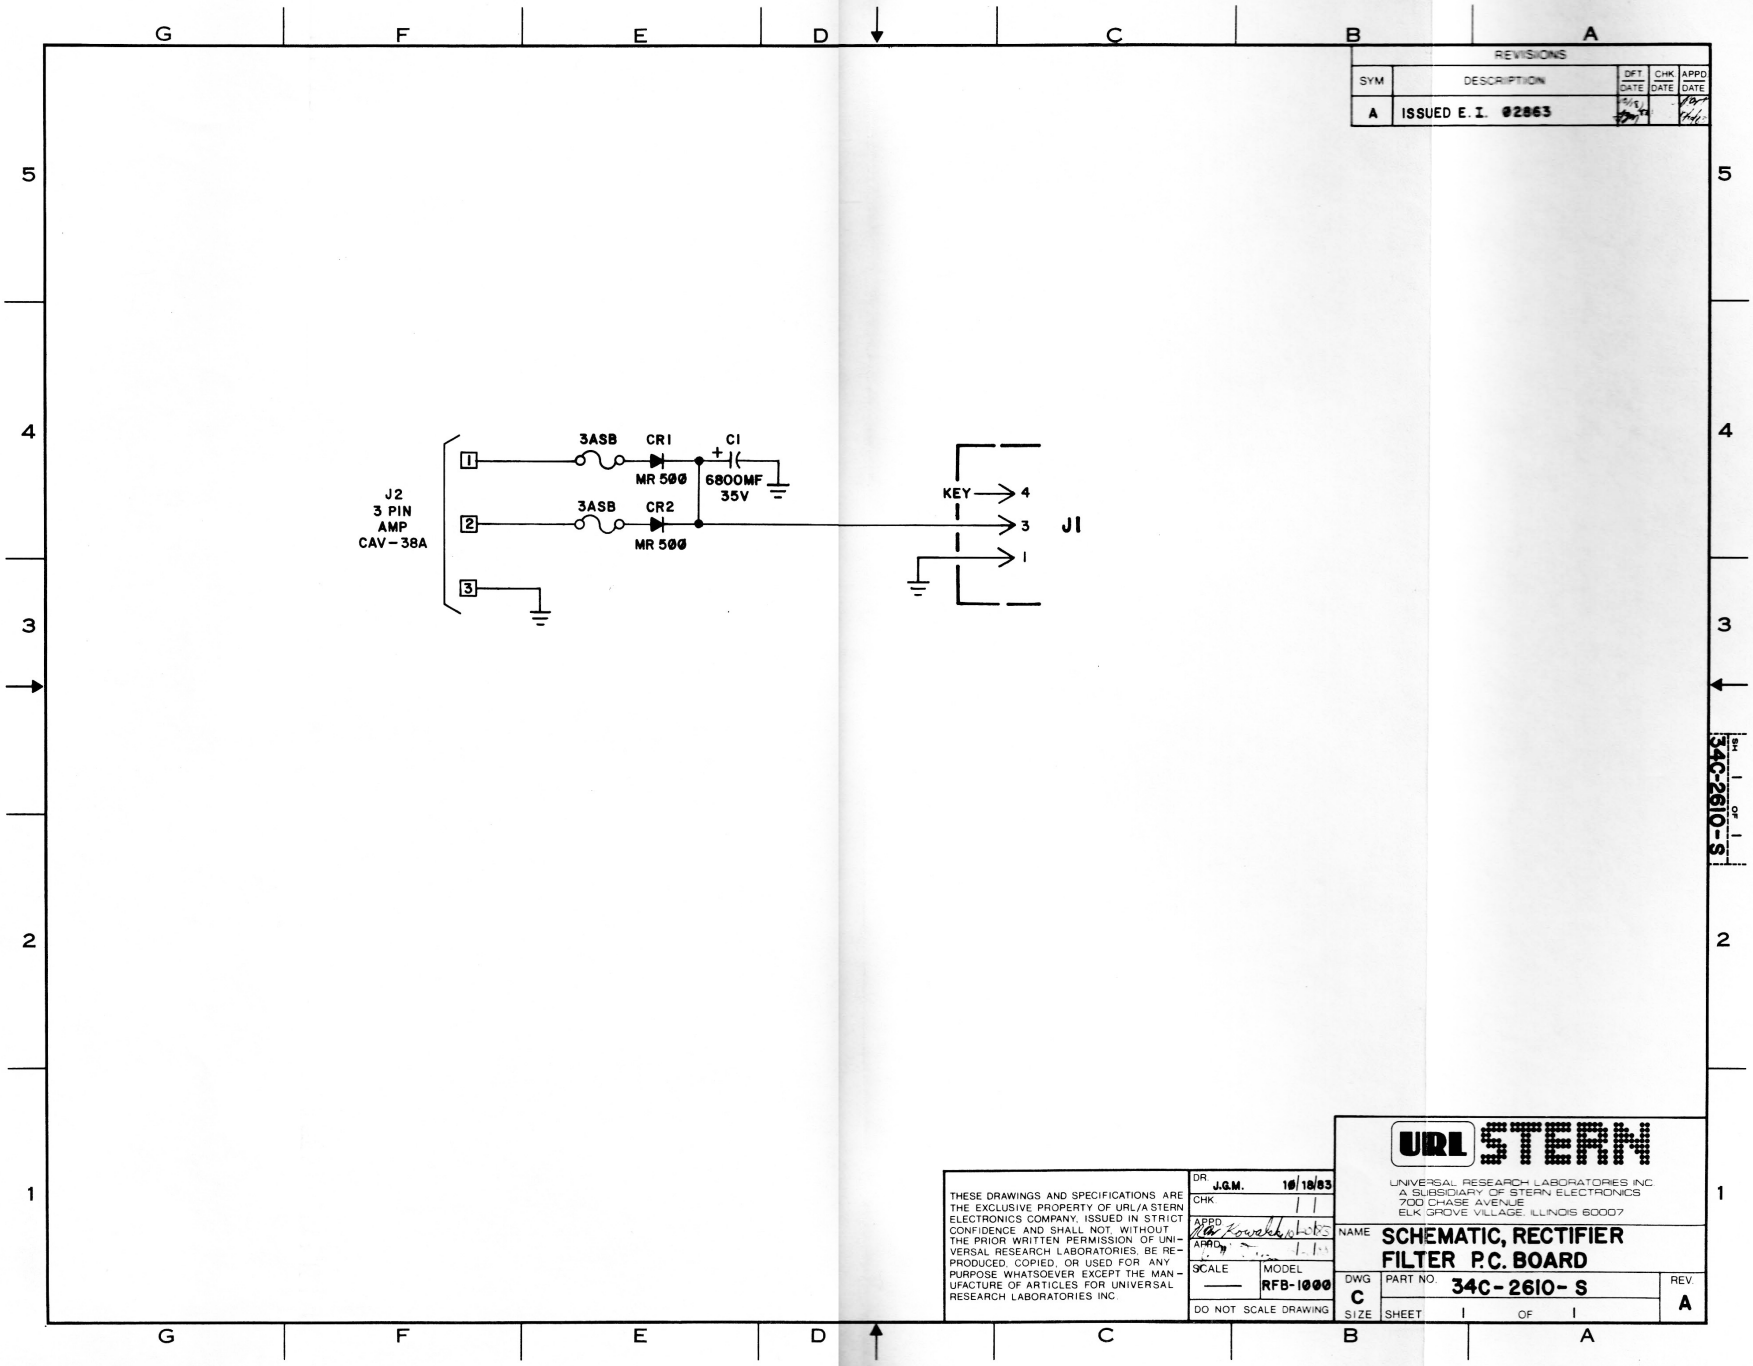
G F E D C B A

REVISIONS

| SYM | DESCRIPTION | DFT DATE | CHK DATE | APPD DATE |
|---|---|---|---|---|
| A | ISSUED E.I. 02863 | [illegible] | | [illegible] |

5

4

3

2

1

J2
3 PIN
AMP
CAV-38A

1
2
3

3ASB
CR1
MR 500
C1
+
6800MF
35V

3ASB
CR2
MR 500

KEY 4
3
1
J1

34C-2610-S SH 1 OF 1

THESE DRAWINGS AND SPECIFICATIONS ARE THE EXCLUSIVE PROPERTY OF URL/A STERN ELECTRONICS COMPANY, ISSUED IN STRICT CONFIDENCE AND SHALL NOT, WITHOUT THE PRIOR WRITTEN PERMISSION OF UNIVERSAL RESEARCH LABORATORIES, BE REPRODUCED, COPIED, OR USED FOR ANY PURPOSE WHATSOEVER EXCEPT THE MANUFACTURE OF ARTICLES FOR UNIVERSAL RESEARCH LABORATORIES INC.

DR J.G.M. 10/18/83
CHK / /
APPD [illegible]
APPD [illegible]
SCALE ——
MODEL RFB-1000
DO NOT SCALE DRAWING

URL STERN
UNIVERSAL RESEARCH LABORATORIES INC
A SUBSIDIARY OF STERN ELECTRONICS
700 CHASE AVENUE
ELK GROVE VILLAGE, ILLINOIS 60007

NAME SCHEMATIC, RECTIFIER FILTER P.C. BOARD
DWG C SIZE
PART NO. 34C-2610-S
REV. A
SHEET 1 OF 1

G F E D C B A